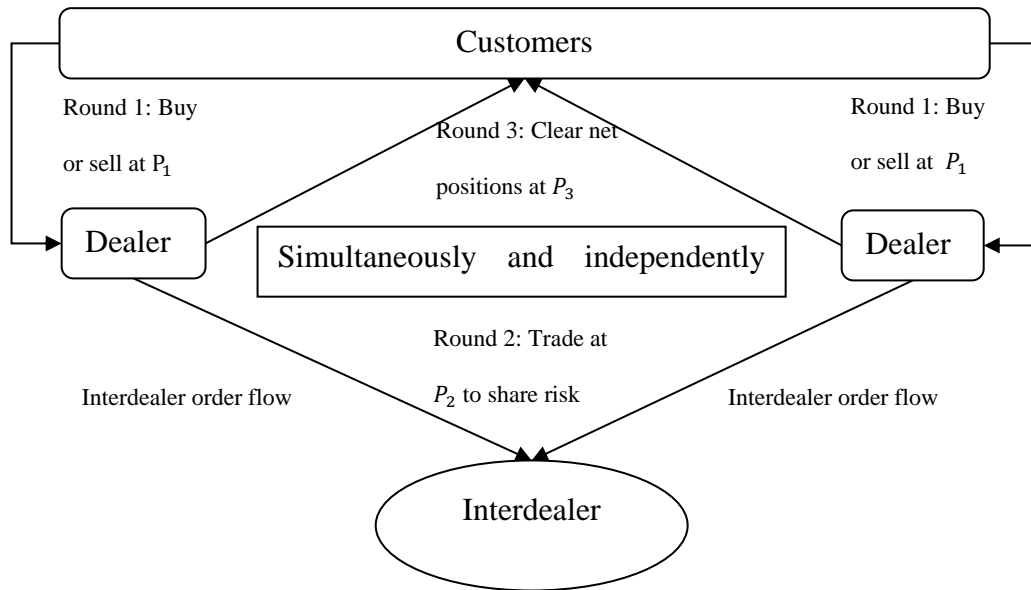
Customers

Round 1: Buy or sell at $P_1$

Round 3: Clear net positions at $P_3$

Round 1: Buy or sell at $P_1$

Dealer

Simultaneously and independently

Dealer

Round 2: Trade at $P_2$ to share risk

Interdealer order flow

Interdealer order flow

Interdealer